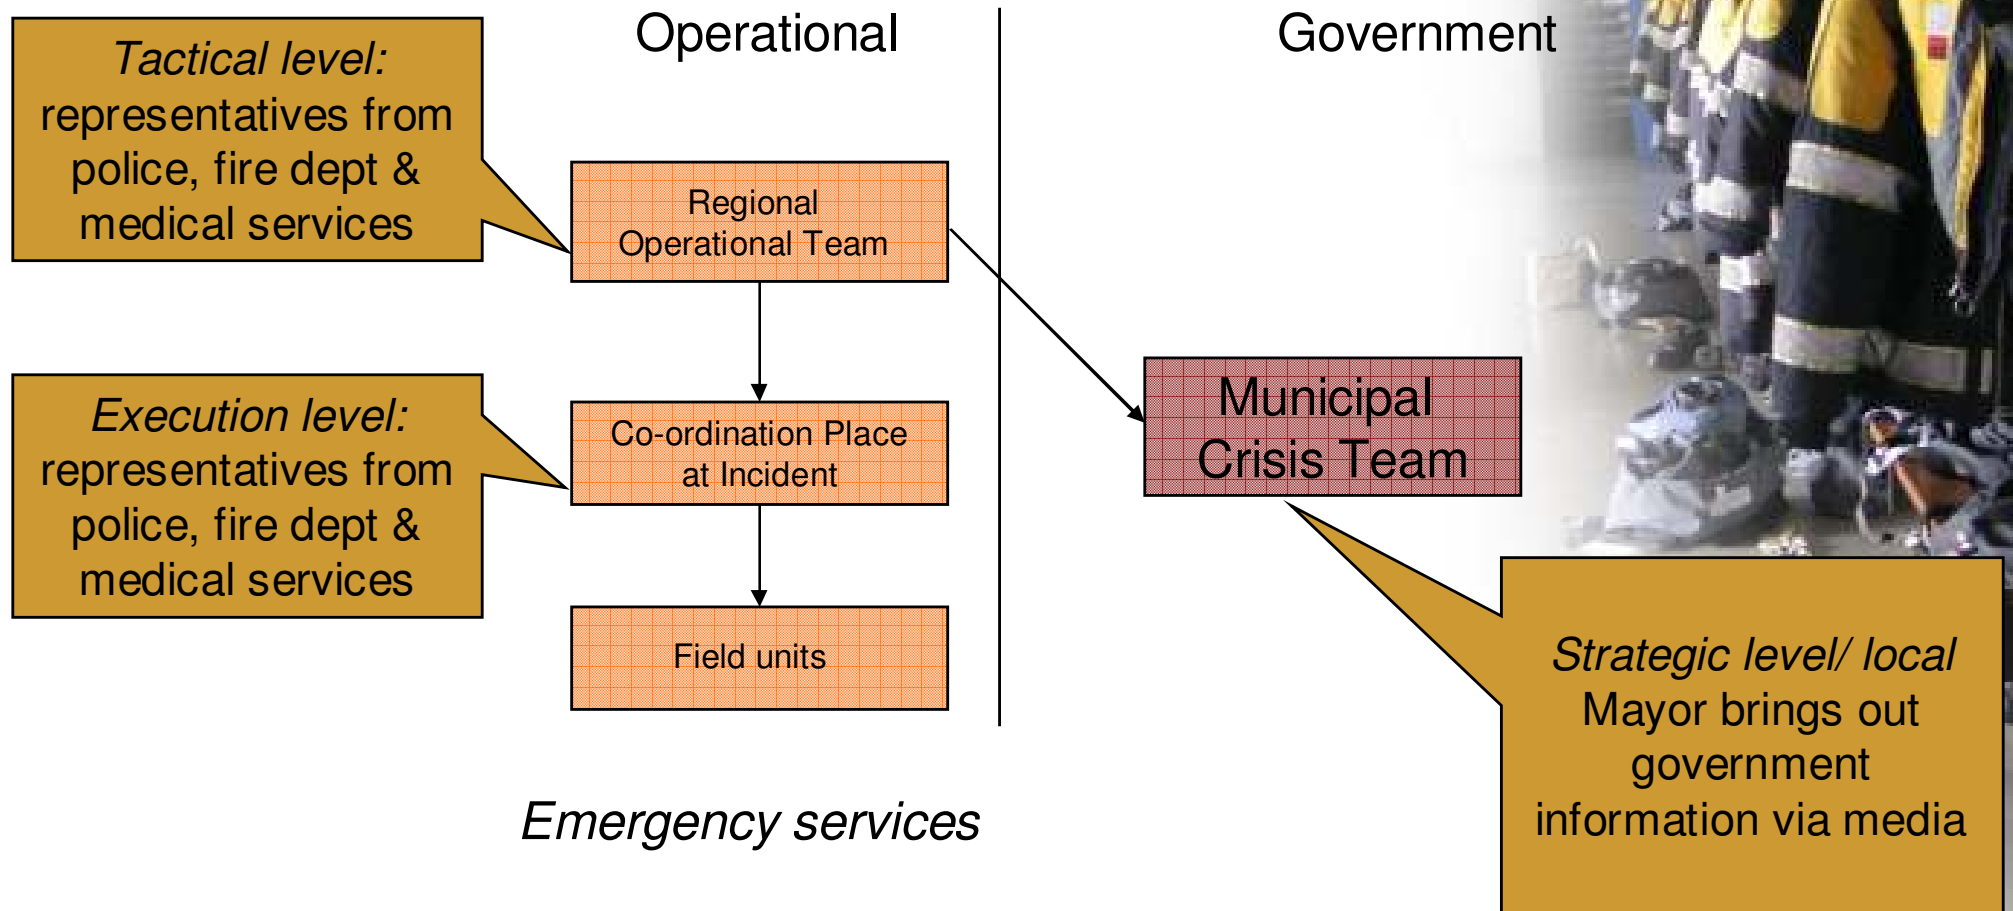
Operational

Government

*Tactical level:* representatives from police, fire dept & medical services

Regional Operational Team

*Execution level:* representatives from police, fire dept & medical services

Co-ordination Place at Incident

Field units

Municipal Crisis Team

*Strategic level/ local* Mayor brings out government information via media

*Emergency services*